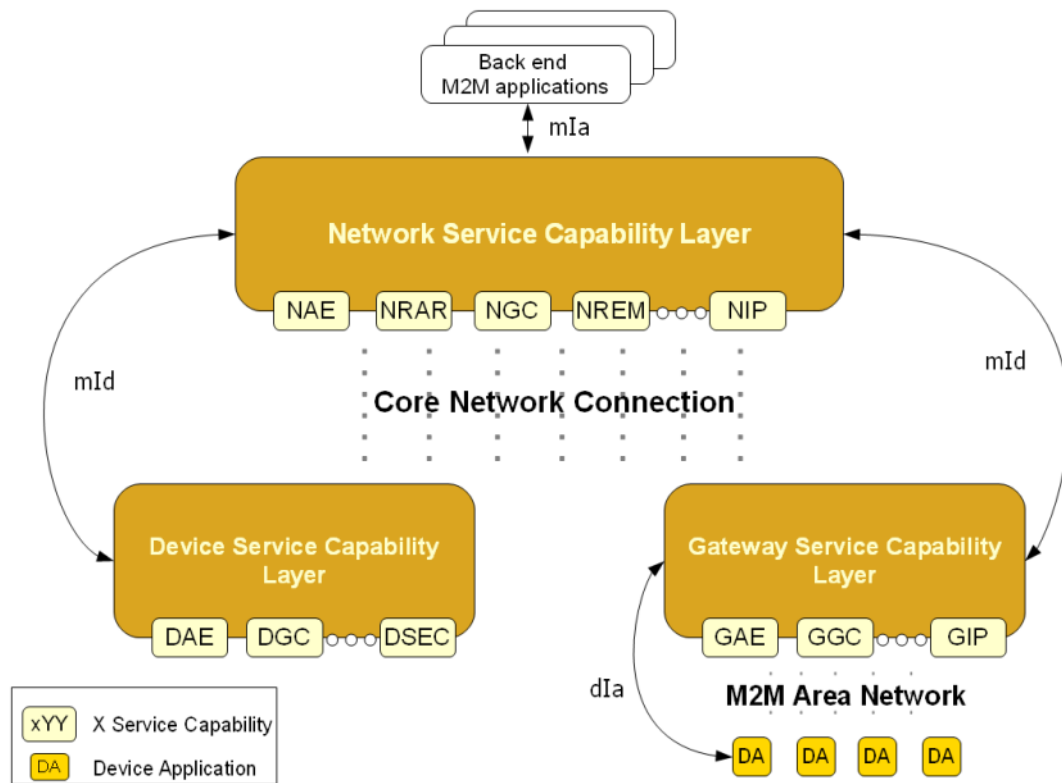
Back end M2M applications

mIa

Network Service Capability Layer

NAE NRAR NGC NREM NIP

mId

mId

Core Network Connection

Device Service Capability Layer

DAE DGC DSEC

Gateway Service Capability Layer

GAE GGC GIP

dIa

M2M Area Network

DA DA DA DA

xYY X Service Capability

DA Device Application